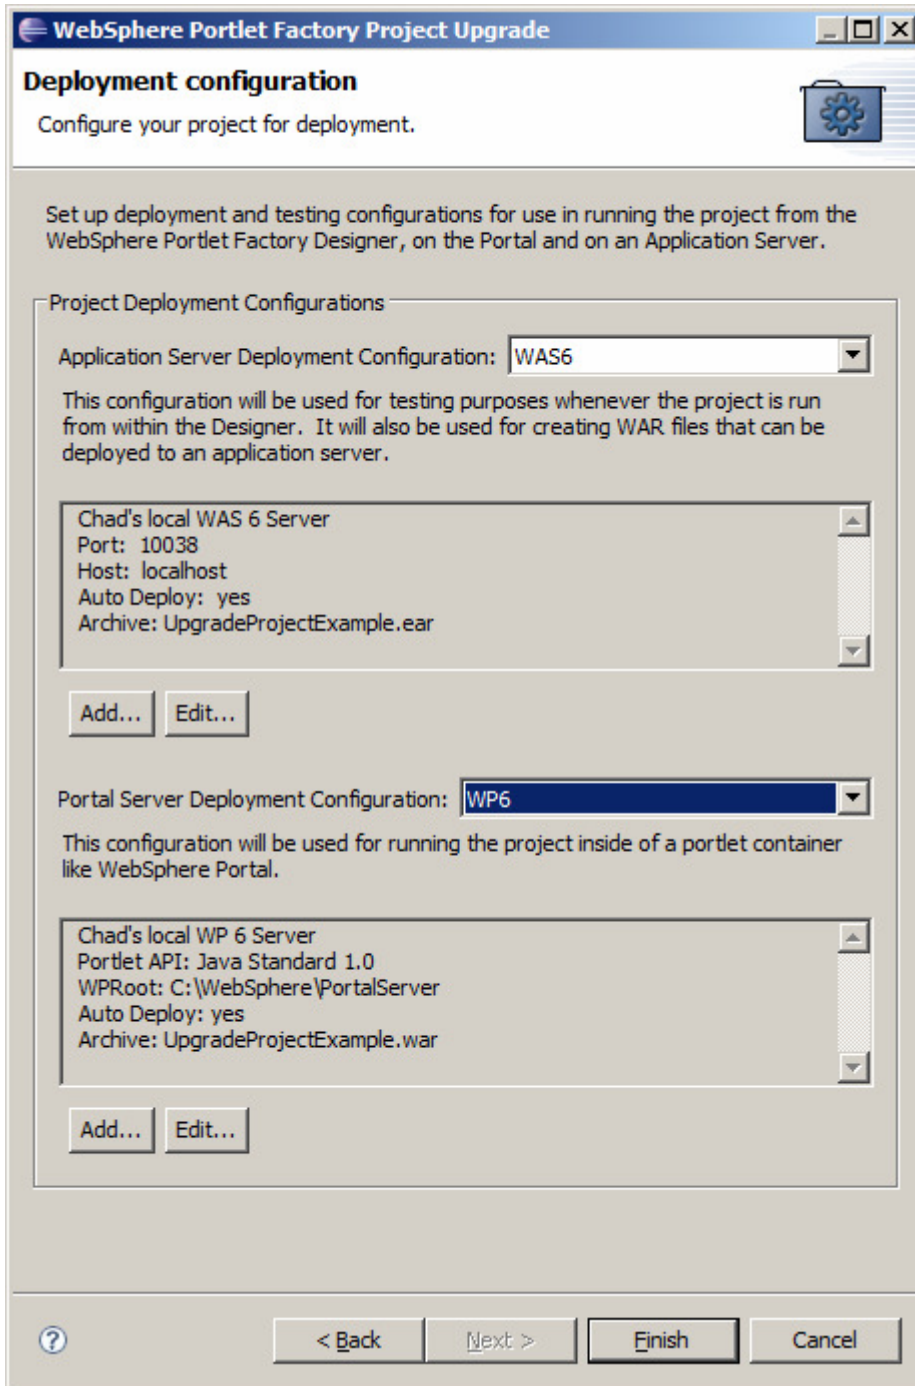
WebSphere Portlet Factory Project Upgrade

Deployment configuration

Configure your project for deployment.

Set up deployment and testing configurations for use in running the project from the WebSphere Portlet Factory Designer, on the Portal and on an Application Server.

Project Deployment Configurations

Application Server Deployment Configuration: WAS6

This configuration will be used for testing purposes whenever the project is run from within the Designer. It will also be used for creating WAR files that can be deployed to an application server.

Chad's local WAS 6 Server
Port: 10038
Host: localhost
Auto Deploy: yes
Archive: UpgradeProjectExample.ear

Add... Edit...

Portal Server Deployment Configuration: WP6

This configuration will be used for running the project inside of a portlet container like WebSphere Portal.

Chad's local WP 6 Server
Portlet API: Java Standard 1.0
WPRoot: C:\WebSphere\PortalServer
Auto Deploy: yes
Archive: UpgradeProjectExample.war

Add... Edit...

< Back Next > Finish Cancel